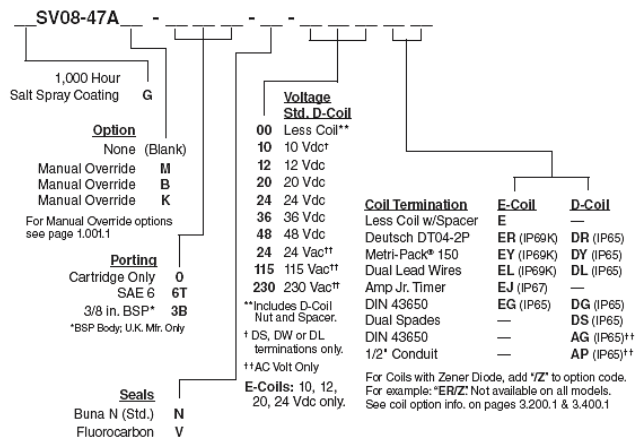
_SV08-47A__ - __ __ - __ - __ __ __

1,000 Hour Salt Spray Coating **G**

**Option**
None (Blank)
Manual Override **M**
Manual Override **B**
Manual Override **K**
For Manual Override options see page 1.001.1

**Porting**
Cartridge Only **0**
SAE 6 **6T**
3/8 in. BSP* **3B**
*BSP Body; U.K. Mfr. Only

**Seals**
Buna N (Std.) **N**
Fluorocarbon **V**

**Voltage Std. D-Coil**
**00** Less Coil**
**10** 10 Vdc†
**12** 12 Vdc
**20** 20 Vdc
**24** 24 Vdc
**36** 36 Vdc
**48** 48 Vdc
**24** 24 Vac††
**115** 115 Vac††
**230** 230 Vac††
**Includes D-Coil Nut and Spacer.
† DS, DW or DL terminations only.
††AC Volt Only
**E-Coils:** 10, 12, 20, 24 Vdc only.

| Coil Termination | E-Coil | D-Coil |
|---|---|---|
| Less Coil w/Spacer | **E** | — |
| Deutsch DT04-2P | **ER** (IP69K) | **DR** (IP65) |
| Metri-Pack® 150 | **EY** (IP69K) | **DY** (IP65) |
| Dual Lead Wires | **EL** (IP69K) | **DL** (IP65) |
| Amp Jr. Timer | **EJ** (IP67) | — |
| DIN 43650 | **EG** (IP65) | **DG** (IP65) |
| Dual Spades | — | **DS** (IP65) |
| DIN 43650 | — | **AG** (IP65)†† |
| 1/2" Conduit | — | **AP** (IP65)†† |

For Coils with Zener Diode, add "Z" to option code. For example: "ER/Z". Not available on all models. See coil option info. on pages 3.200.1 & 3.400.1